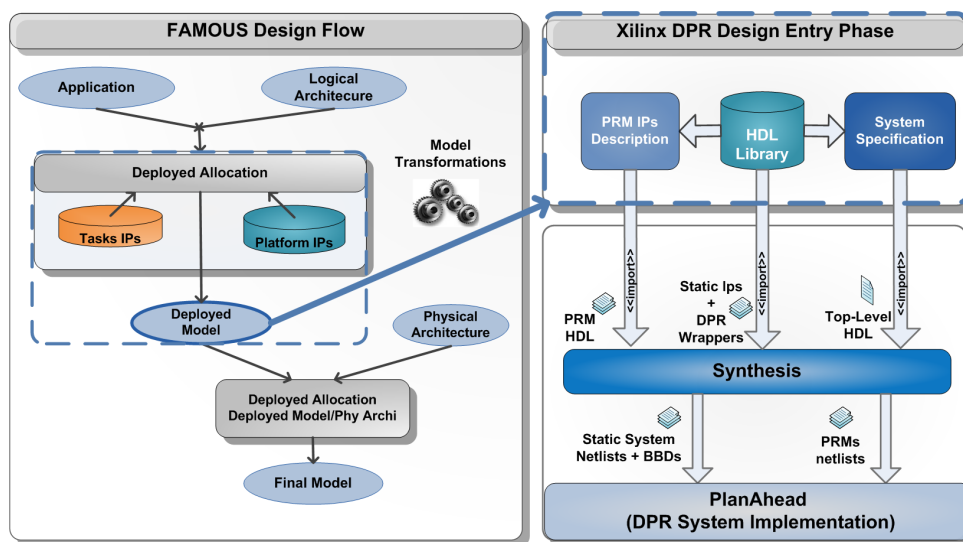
FAMOUS Design Flow

Application

Logical Architecure

Deployed Allocation

Tasks IPs

Platform IPs

Model Transformations

Deployed Model

Physical Architecture

Deployed Allocation
Deployed Model/Phy Archi

Final Model

Xilinx DPR Design Entry Phase

PRM IPs Description

HDL Library

System Specification

<<import>>

<<import>>

<<import>>

PRM HDL

Static Ips + DPR Wrappers

Top-Level HDL

Synthesis

Static System Netlists + BBDs

PRMs netlists

PlanAhead
(DPR System Implementation)